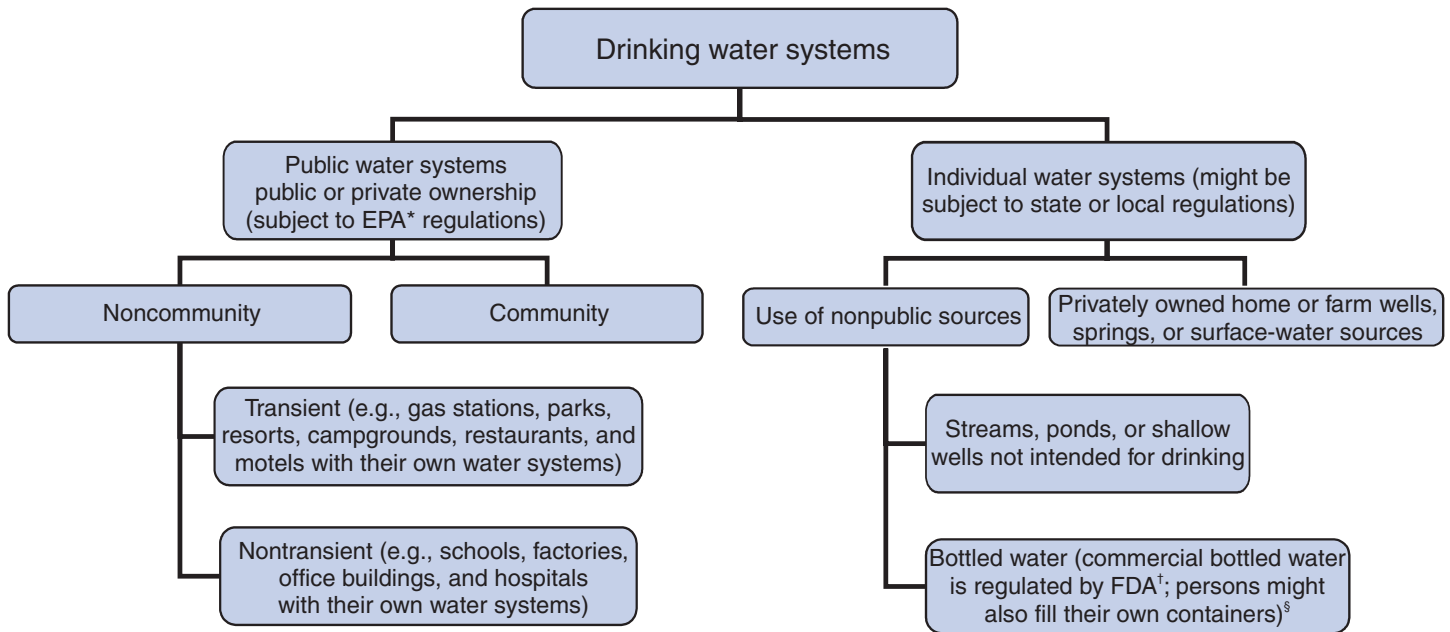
Drinking water systems

Public water systems public or private ownership (subject to EPA* regulations)

Individual water systems (might be subject to state or local regulations)

Noncommunity

Community

Use of nonpublic sources

Privately owned home or farm wells, springs, or surface-water sources

Transient (e.g., gas stations, parks, resorts, campgrounds, restaurants, and motels with their own water systems)

Streams, ponds, or shallow wells not intended for drinking

Nontransient (e.g., schools, factories, office buildings, and hospitals with their own water systems)

Bottled water (commercial bottled water is regulated by FDA$^{\dagger}$; persons might also fill their own containers)$^{\S}$